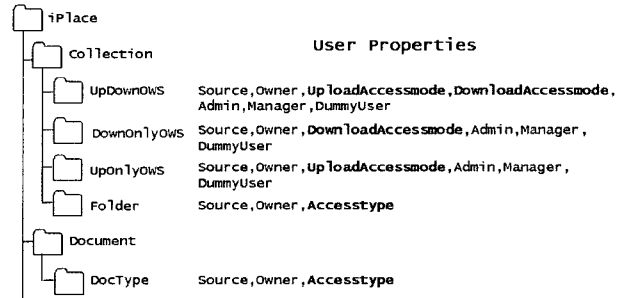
iPlace

Collection

User Properties

UpDownOWS Source,Owner,UploadAccessmode,DownloadAccessmode,Admin,Manager,DummyUser

DownOnlyOWS Source,Owner,DownloadAccessmode,Admin,Manager,DummyUser

UpOnlyOWS Source,Owner,UploadAccessmode,Admin,Manager,DummyUser

Folder Source,Owner,Accesstype

Document

DocType Source,Owner,Accesstype